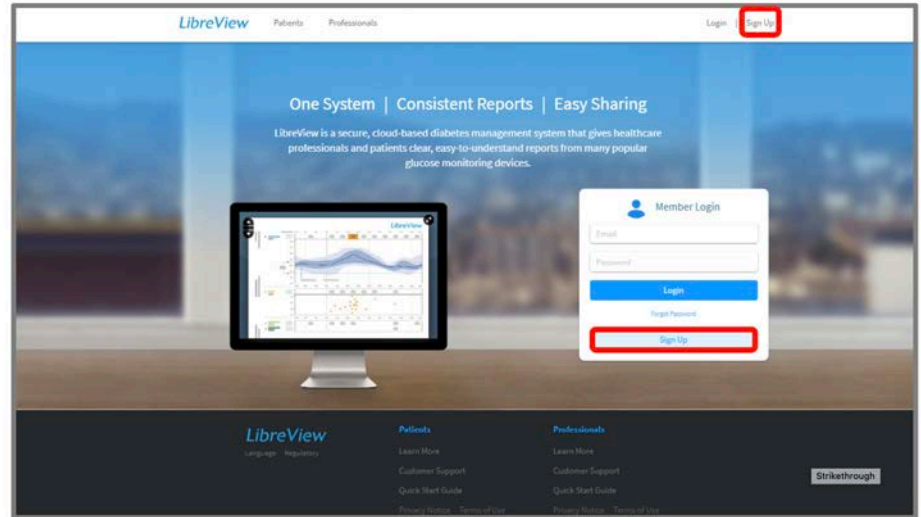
LibreView Patients Professionals Login | Sign Up

One System | Consistent Reports | Easy Sharing

LibreView is a secure, cloud-based diabetes management system that gives healthcare professionals and patients clear, easy-to-understand reports from many popular glucose monitoring devices.

LibreView

Member Login

Email

Password

Login

Forgot Password

Sign Up

LibreView

Language Regulatory

Patients

Learn More

Customer Support

Quick Start Guide

Privacy Notice Terms of Use

Professionals

Learn More

Customer Support

Quick Start Guide

Privacy Notice Terms of Use

Strikethrough